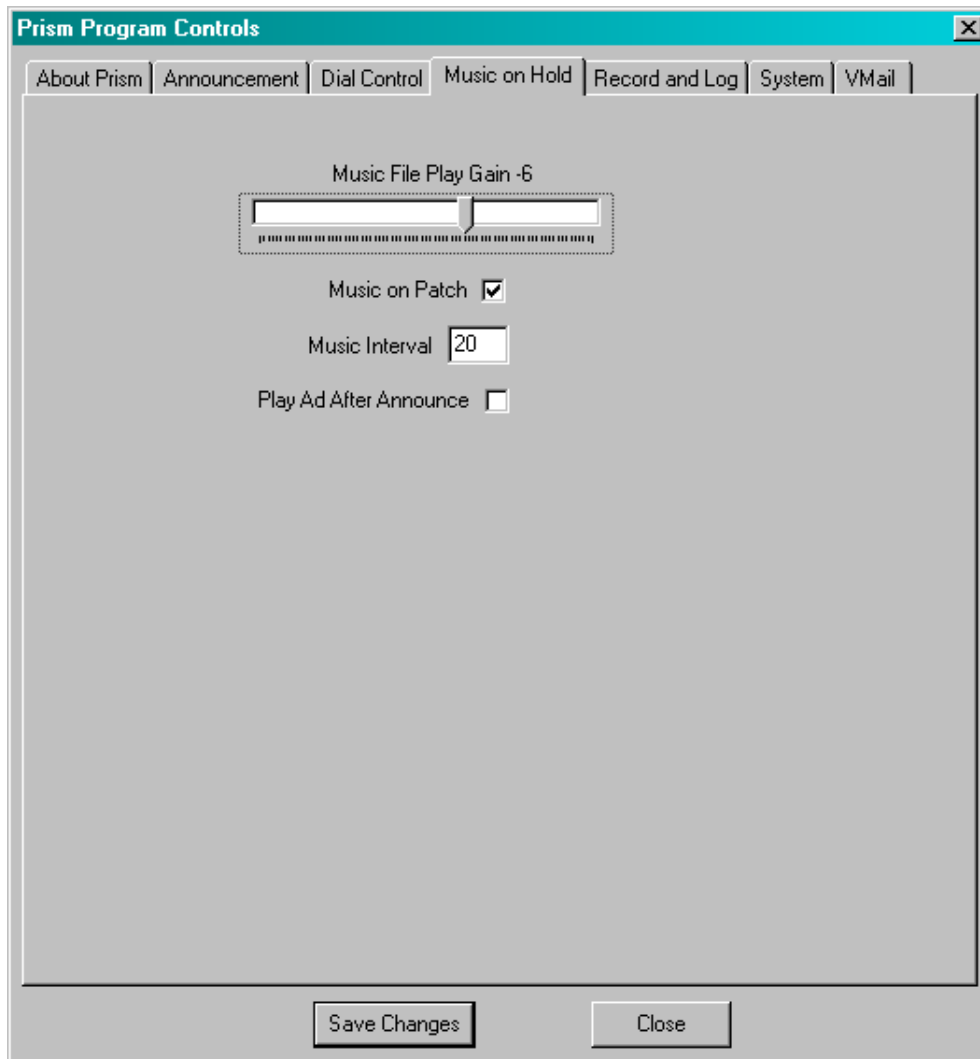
Prism Program Controls

About Prism | Announcement | Dial Control | Music on Hold | Record and Log | System | VMail

Music File Play Gain -6

Music on Patch

Music Interval 20

Play Ad After Announce

Save Changes

Close